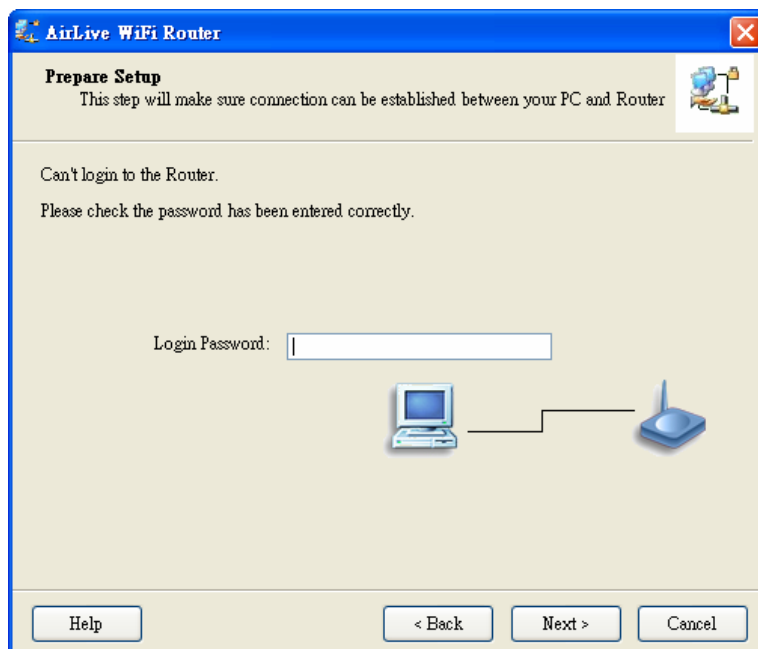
AirLive WiFi Router

Prepare Setup
This step will make sure connection can be established between your PC and Router

Can't login to the Router.

Please check the password has been entered correctly.

Login Password:

Help

< Back

Next >

Cancel